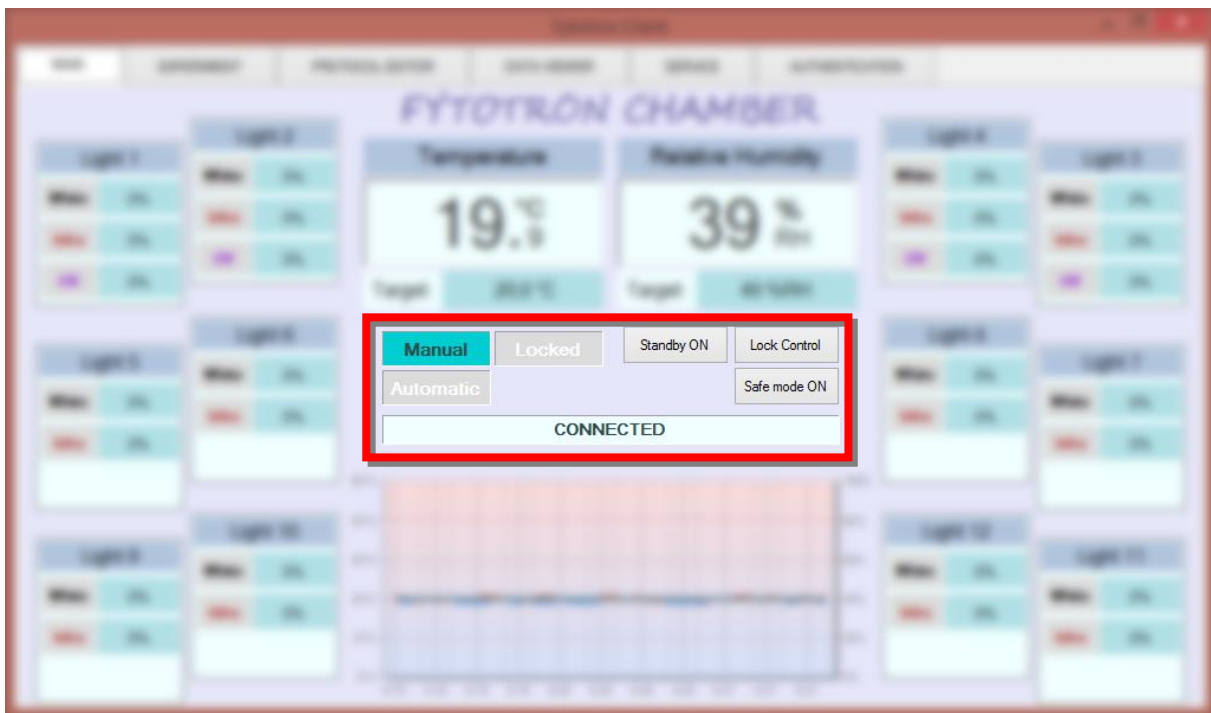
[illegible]

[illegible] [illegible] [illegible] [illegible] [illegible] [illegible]

FYTOTRON CHAMBER

Temperature

Relative Humidity

19.9 °C

39 % RH

Target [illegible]

Target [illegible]

Light 1

Light 2

Light 3

Light 4

Light 5

Light 6

Light 7

Light 8

Light 9

Light 10

Light 11

Light 12

Manual

Locked

Standby ON

Lock Control

Automatic

Safe mode ON

CONNECTED